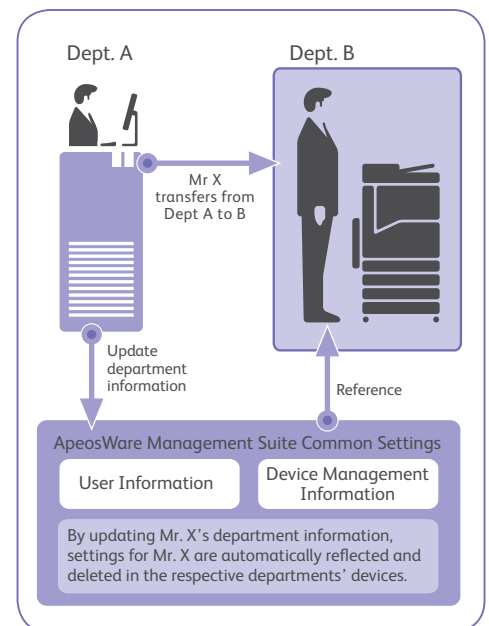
Dept. A

Dept. B

Mr X transfers from Dept A to B

Update department information

Reference

ApeosWare Management Suite Common Settings

User Information

Device Management Information

By updating Mr. X's department information, settings for Mr. X are automatically reflected and deleted in the respective departments' devices.